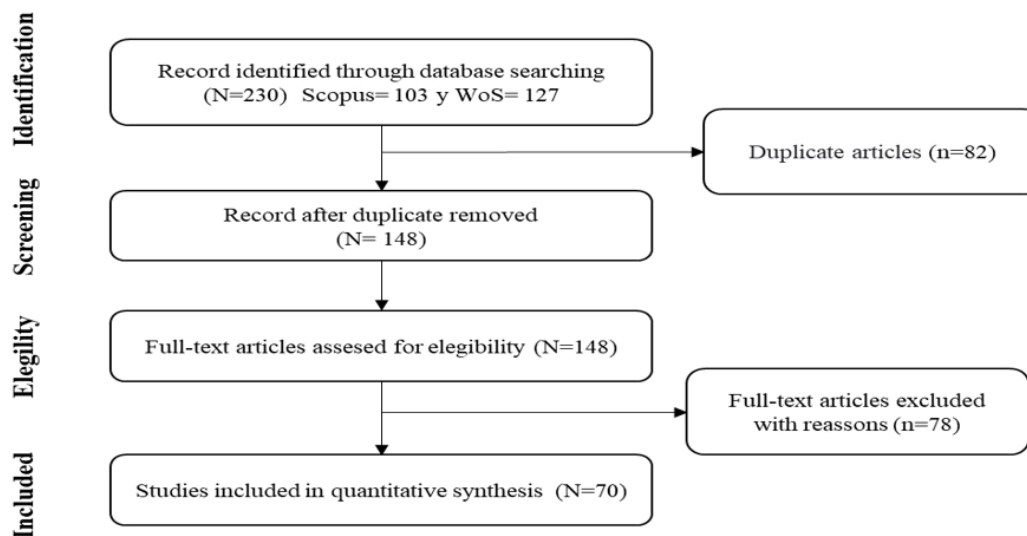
Identification

Record identified through database searching (N=230) Scopus= 103 y WoS= 127

Duplicate articles (n=82)

Screening

Record after duplicate removed (N= 148)

Elegility

Full-text articles assesed for elegibility (N=148)

Full-text articles excluded with reassons (n=78)

Included

Studies included in quantitative synthesis (N=70)